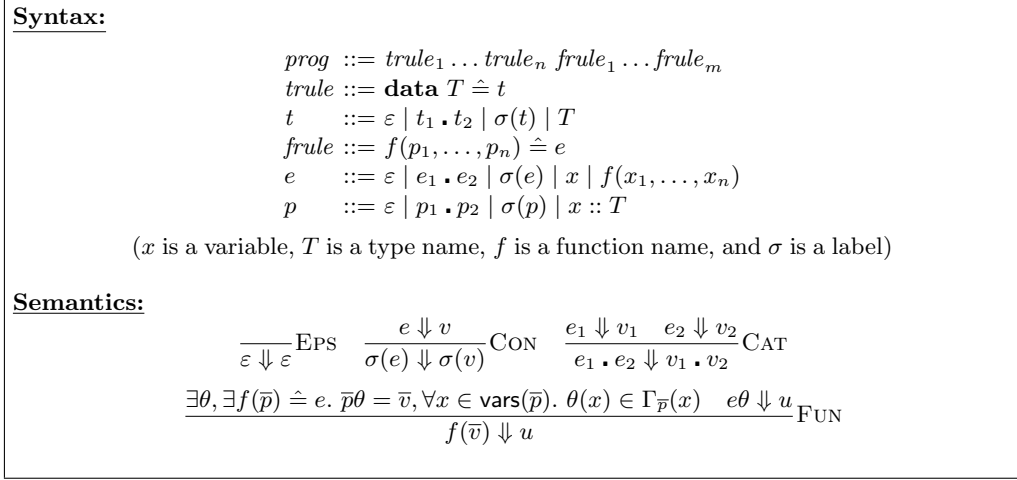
**Syntax:**

$prog ::= trule_1 \ldots trule_n \; frule_1 \ldots frule_m$
$trule ::= \textbf{data} \; T \doteq t$
$t ::= \varepsilon \mid t_1 \centerdot t_2 \mid \sigma(t) \mid T$
$frule ::= f(p_1, \ldots, p_n) \doteq e$
$e ::= \varepsilon \mid e_1 \centerdot e_2 \mid \sigma(e) \mid x \mid f(x_1, \ldots, x_n)$
$p ::= \varepsilon \mid p_1 \centerdot p_2 \mid \sigma(p) \mid x :: T$

($x$ is a variable, $T$ is a type name, $f$ is a function name, and $\sigma$ is a label)

**Semantics:**

$\frac{}{\varepsilon \Downarrow \varepsilon}\text{EPS} \quad \frac{e \Downarrow v}{\sigma(e) \Downarrow \sigma(v)}\text{CON} \quad \frac{e_1 \Downarrow v_1 \quad e_2 \Downarrow v_2}{e_1 \centerdot e_2 \Downarrow v_1 \centerdot v_2}\text{CAT}$

$\frac{\exists\theta, \exists f(\overline{p}) \doteq e.\ \overline{p}\theta = \overline{v}, \forall x \in \mathsf{vars}(\overline{p}).\ \theta(x) \in \Gamma_{\overline{p}}(x) \quad e\theta \Downarrow u}{f(\overline{v}) \Downarrow u}\text{FUN}$